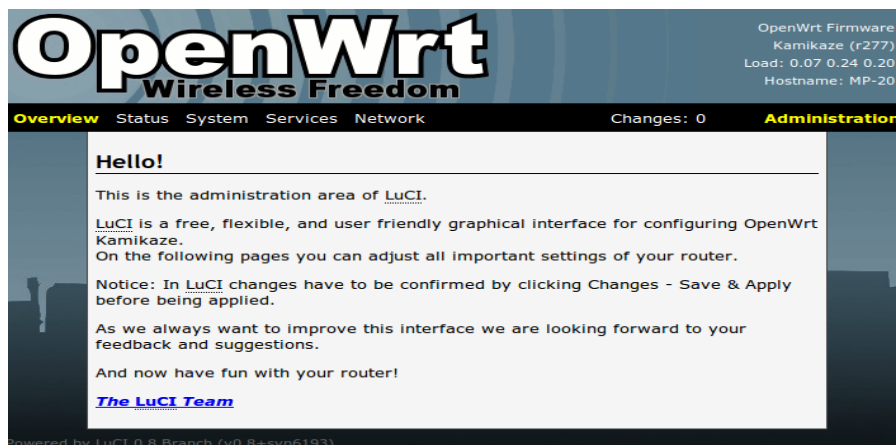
OpenWrt
Wireless Freedom

OpenWrt Firmware
Kamikaze (r277)
Load: 0.07 0.24 0.20
Hostname: MP-20

Overview Status System Services Network Changes: 0 Administration

Hello!

This is the administration area of LuCI.

LuCI is a free, flexible, and user friendly graphical interface for configuring OpenWrt Kamikaze.
On the following pages you can adjust all important settings of your router.

Notice: In LuCI changes have to be confirmed by clicking Changes - Save & Apply before being applied.

As we always want to improve this interface we are looking forward to your feedback and suggestions.

And now have fun with your router!

The LuCI Team

Powered by LuCI 0.8 Branch (v0.8+svn6193)